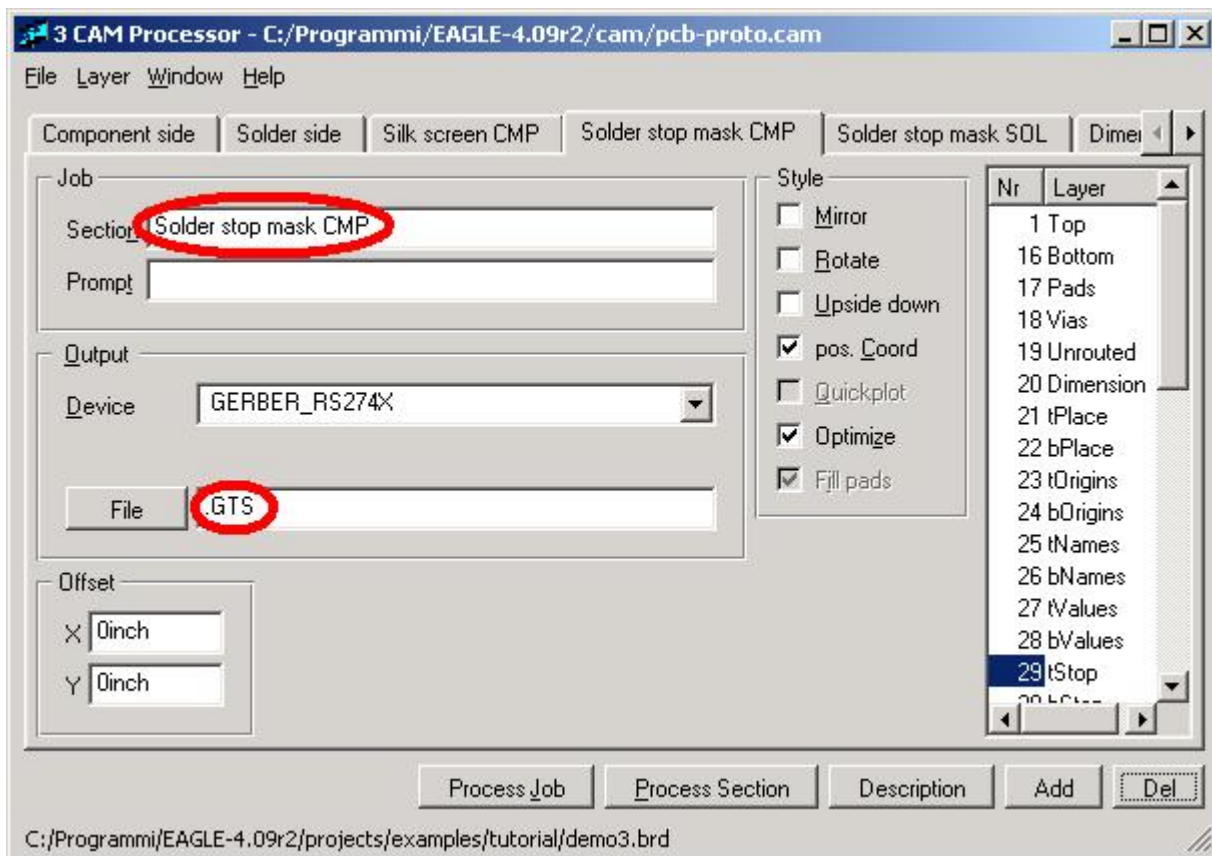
3 CAM Processor - C:/Programmi/EAGLE-4.09r2/cam/pcb-proto.cam

File Layer Window Help

Component side | Solder side | Silk screen CMP | Solder stop mask CMP | Solder stop mask SOL | Dimer

Job
Section Solder stop mask CMP
Prompt

Output
Device GERBER_RS274X
File .GTS

Offset
X 0inch
Y 0inch

Style
Mirror
Rotate
Upside down
pos. Coord
Quickplot
Optimize
Fill pads

| Nr | Layer |
|---|---|
| 1 | Top |
| 16 | Bottom |
| 17 | Pads |
| 18 | Vias |
| 19 | Unrouted |
| 20 | Dimension |
| 21 | tPlace |
| 22 | bPlace |
| 23 | tOrigins |
| 24 | bOrigins |
| 25 | tNames |
| 26 | bNames |
| 27 | tValues |
| 28 | bValues |
| 29 | tStop |
| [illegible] | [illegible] |

Process Job | Process Section | Description | Add | Del

C:/Programmi/EAGLE-4.09r2/projects/examples/tutorial/demo3.brd